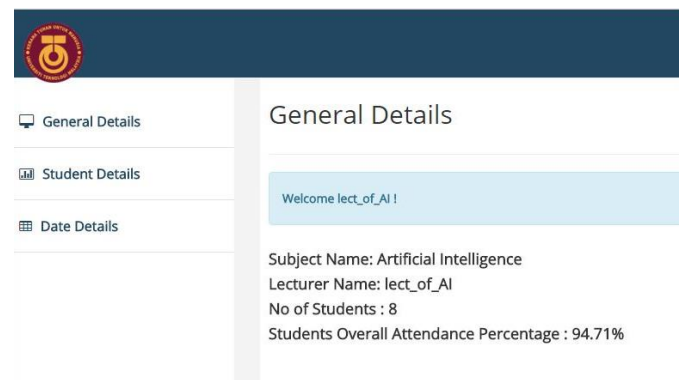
General Details

Student Details

Date Details

General Details

Welcome lect_of_AI !

Subject Name: Artificial Intelligence
Lecturer Name: lect_of_AI
No of Students : 8
Students Overall Attendance Percentage : 94.71%